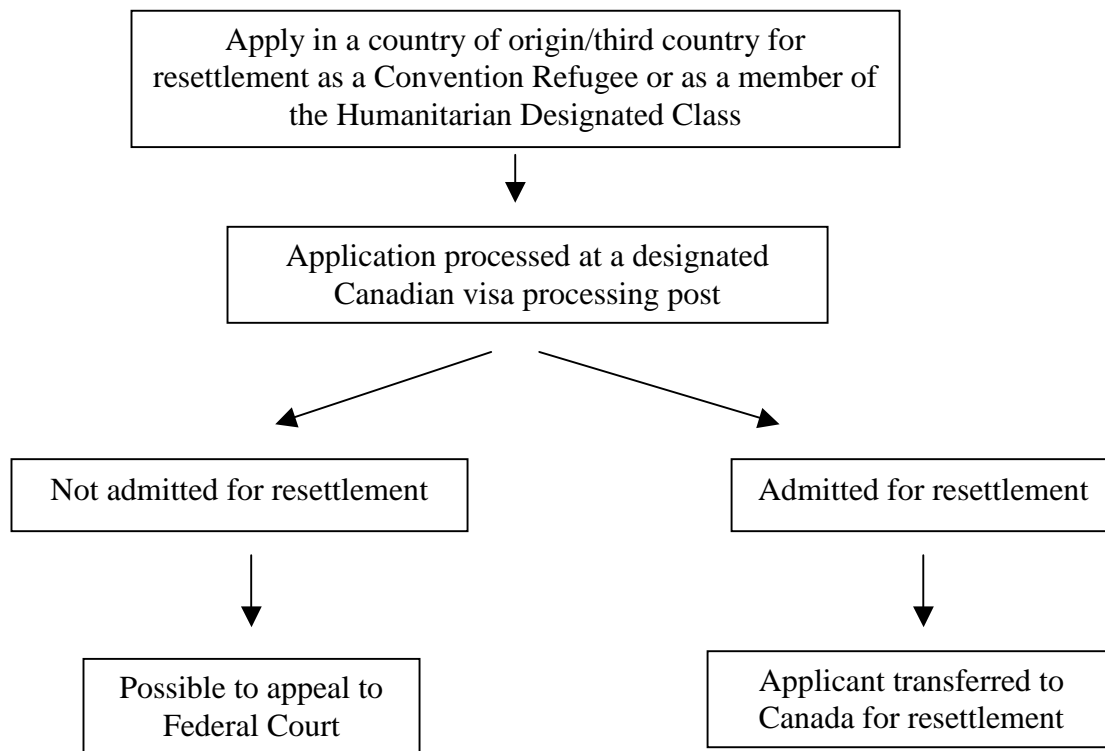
Apply in a country of origin/third country for resettlement as a Convention Refugee or as a member of the Humanitarian Designated Class

Application processed at a designated Canadian visa processing post

Not admitted for resettlement

Possible to appeal to Federal Court

Admitted for resettlement

Applicant transferred to Canada for resettlement